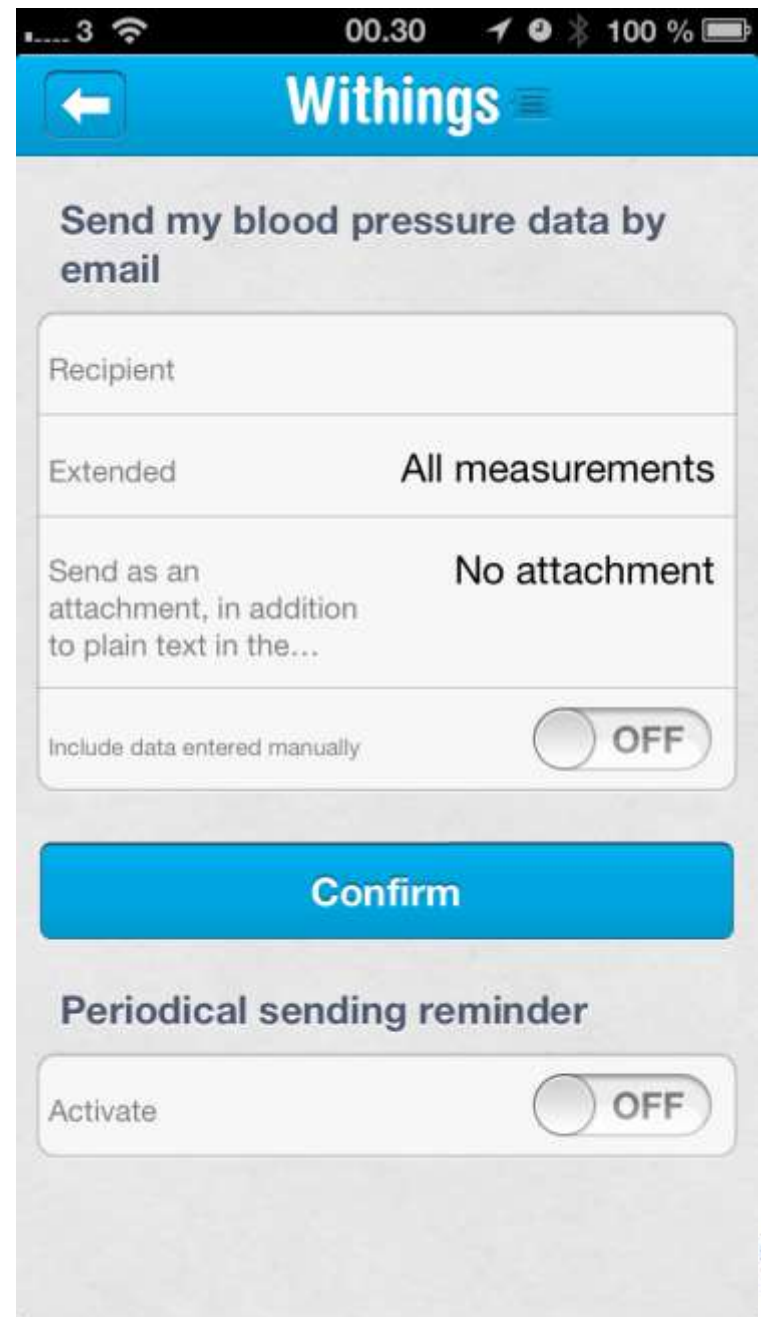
3 00.30 100 %

Withings

Send my blood pressure data by email

Recipient

Extended All measurements

Send as an attachment, in addition to plain text in the... No attachment

Include data entered manually OFF

Confirm

Periodical sending reminder

Activate OFF